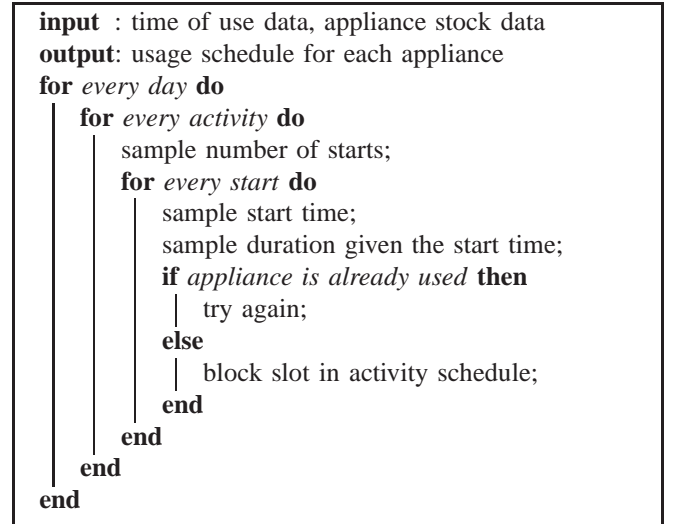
input : time of use data, appliance stock data
output: usage schedule for each appliance
for every day do
for every activity do
sample number of starts;
for every start do
sample start time;
sample duration given the start time;
if appliance is already used then
try again;
else
block slot in activity schedule;
end
end
end
end